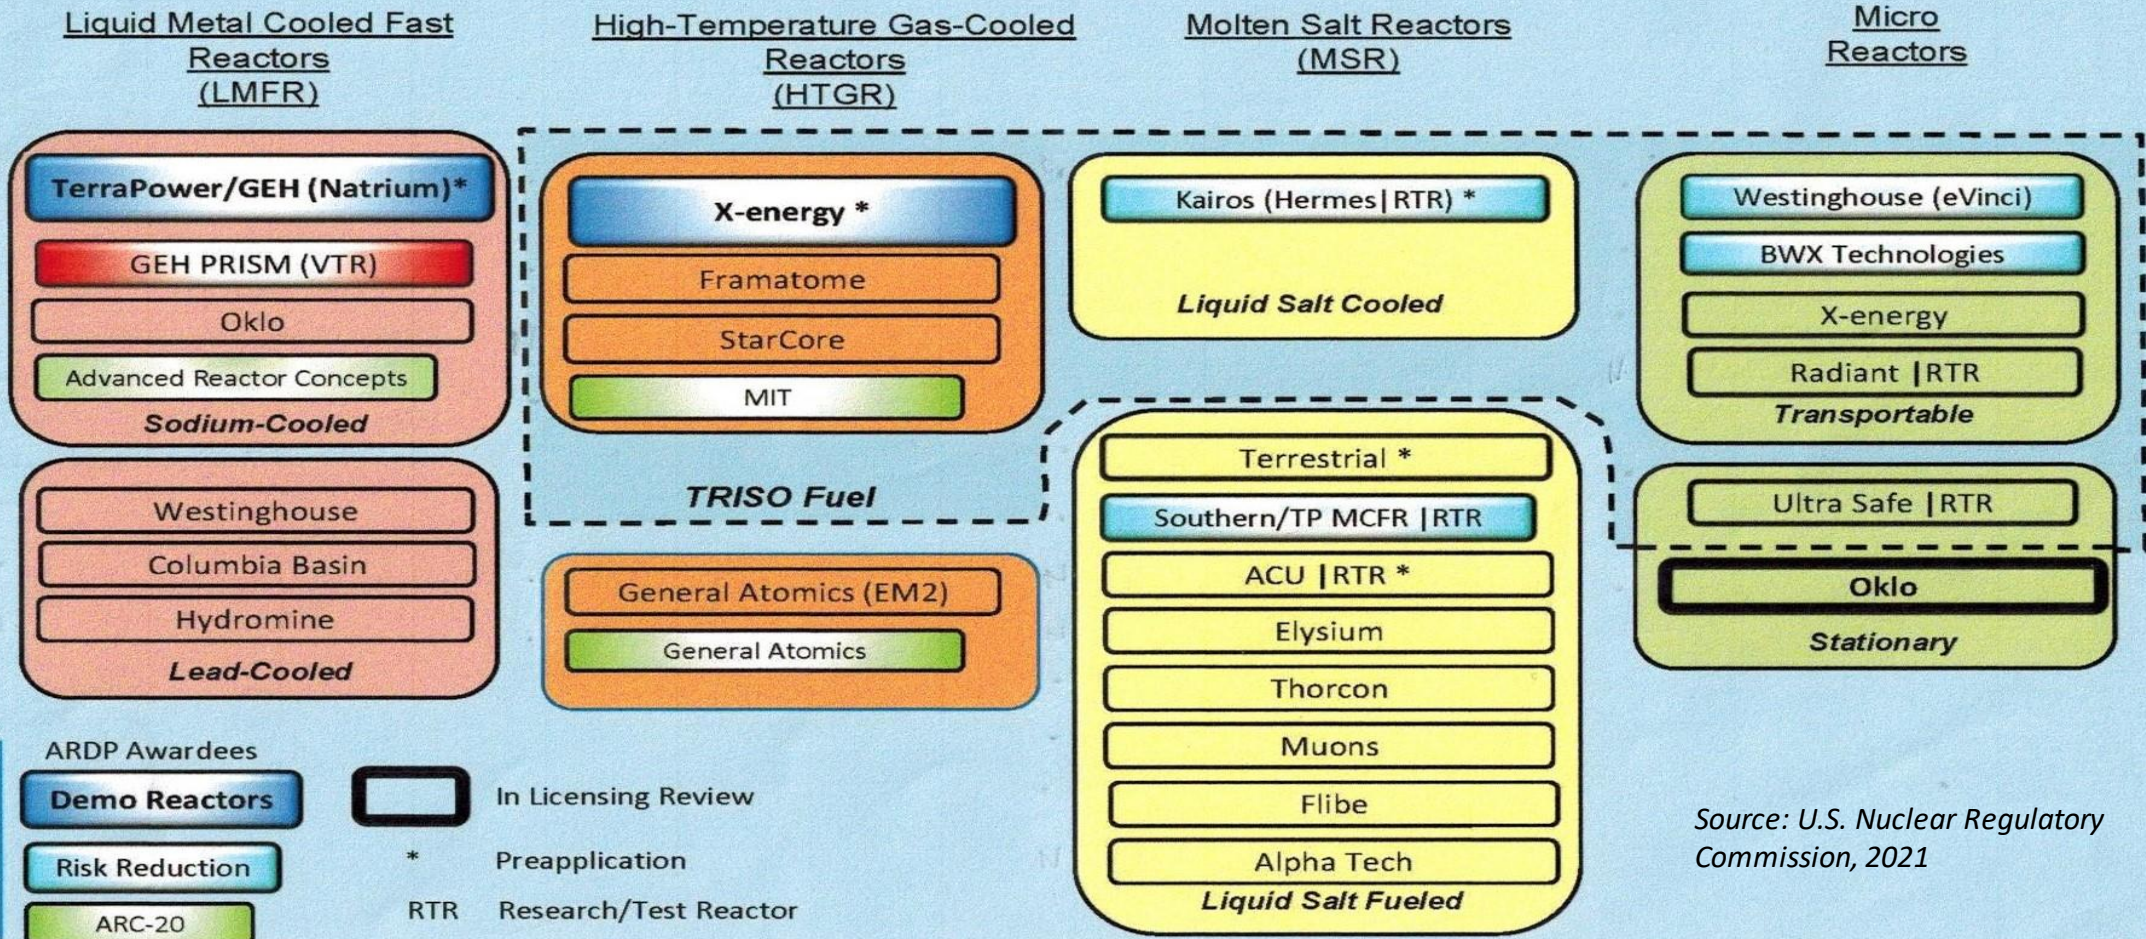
Liquid Metal Cooled Fast Reactors (LMFR)

High-Temperature Gas-Cooled Reactors (HTGR)

Molten Salt Reactors (MSR)

Micro Reactors

TerraPower/GEH (Natrium)*
GEH PRISM (VTR)
Oklo
Advanced Reactor Concepts
Sodium-Cooled

Westinghouse
Columbia Basin
Hydromine
Lead-Cooled

X-energy *
Framatome
StarCore
MIT

TRISO Fuel

General Atomics (EM2)
General Atomics

Kairos (Hermes|RTR) *
Liquid Salt Cooled

Terrestrial *
Southern/TP MCFR |RTR
ACU |RTR *
Elysium
Thorcon
Muons
Flibe
Alpha Tech
Liquid Salt Fueled

Westinghouse (eVinci)
BWX Technologies
X-energy
Radiant |RTR
Transportable

Ultra Safe |RTR
Oklo
Stationary

ARDP Awardees
Demo Reactors
Risk Reduction
ARC-20

In Licensing Review
* Preapplication
RTR Research/Test Reactor

Source: U.S. Nuclear Regulatory Commission, 2021